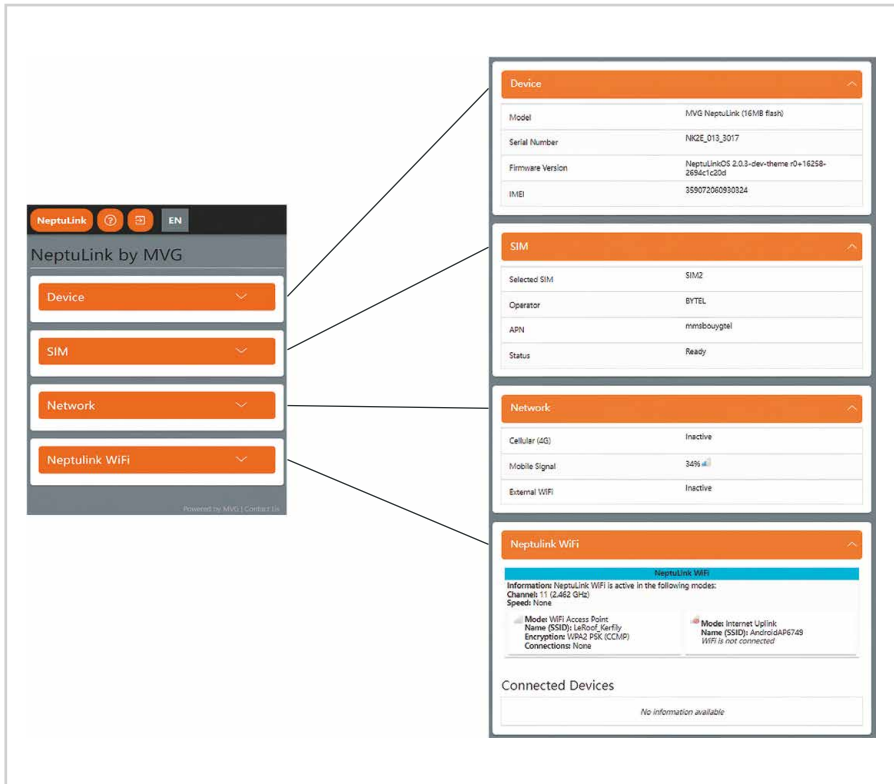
NeptuLink
EN
NeptuLink by MVG
Device
SIM
Network
Neptulink WiFi
Powered by MVG | Contact Us

Device

| | |
|---|---|
| Model | MVG NeptuLink (16MB flash) |
| Serial Number | NK2E_013_3017 |
| Firmware Version | NeptuLinkOS 2.0.3-dev-theme r0+16258-2694c1c20d |
| IMEI | 359072060930324 |

SIM

| | |
|---|---|
| Selected SIM | SIM2 |
| Operator | BYTEL |
| APN | mmsbouygtel |
| Status | Ready |

Network

| | |
|---|---|
| Cellular (4G) | Inactive |
| Mobile Signal | 34% |
| External WiFi | Inactive |

Neptulink WiFi

Neptulink WiFi
Information: NeptuLink WiFi is active in the following modes:
Channel: 11 (2.462 GHz)
Speed: None

Mode: WiFi Access Point
Name (SSID): LeRoof_Kerfily
Encryption: WPA2 PSK (CCMP)
Connections: None

Mode: Internet Uplink
Name (SSID): AndroidAP6749
WiFi is not connected

Connected Devices

No information available